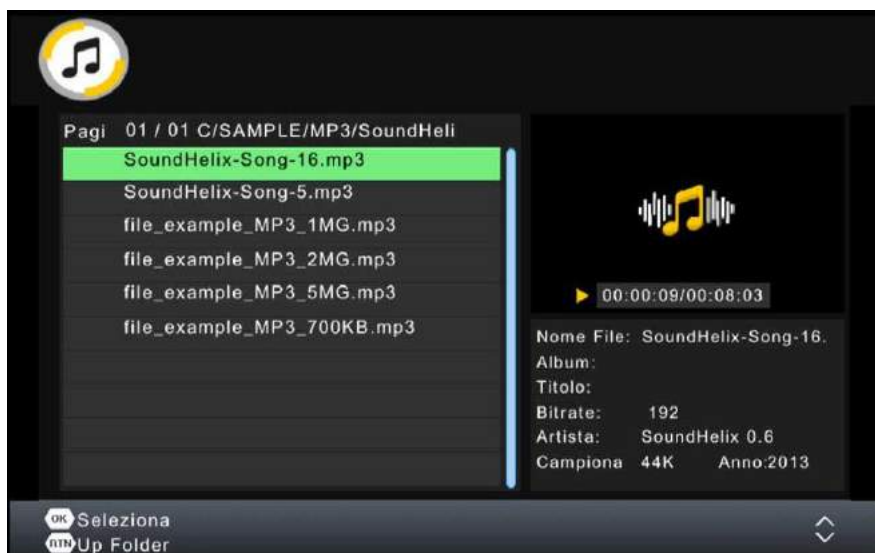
Pagi 01 / 01 C/SAMPLE/MP3/SoundHeli

SoundHelix-Song-16.mp3
SoundHelix-Song-5.mp3
file_example_MP3_1MG.mp3
file_example_MP3_2MG.mp3
file_example_MP3_5MG.mp3
file_example_MP3_700KB.mp3

00:00:09/00:08:03

Nome File: SoundHelix-Song-16.
Album:
Titolo:
Bitrate: 192
Artista: SoundHelix 0.6
Campiona 44K Anno:2013

OK Seleziona
RTN Up Folder